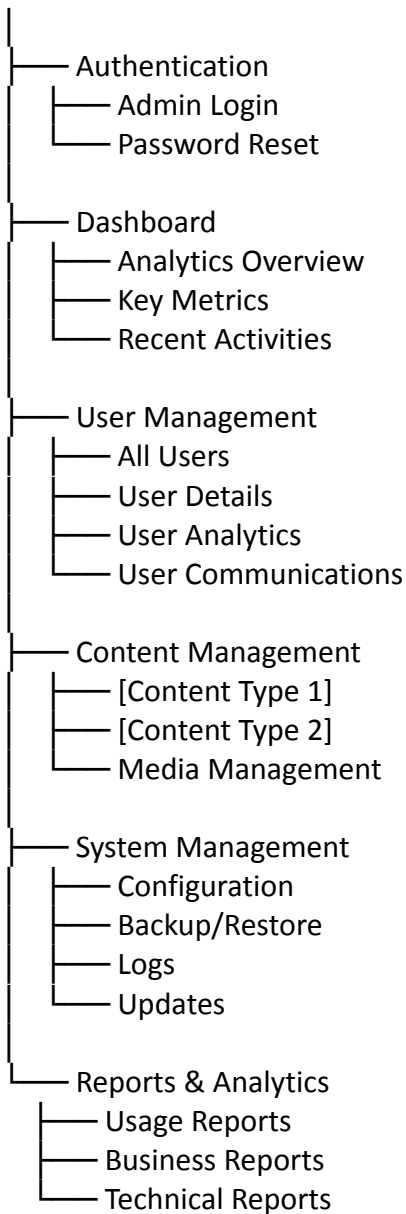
Authentication
Admin Login
Password Reset

Dashboard
Analytics Overview
Key Metrics
Recent Activities

User Management
All Users
User Details
User Analytics
User Communications

Content Management
[Content Type 1]
[Content Type 2]
Media Management

System Management
Configuration
Backup/Restore
Logs
Updates

Reports & Analytics
Usage Reports
Business Reports
Technical Reports